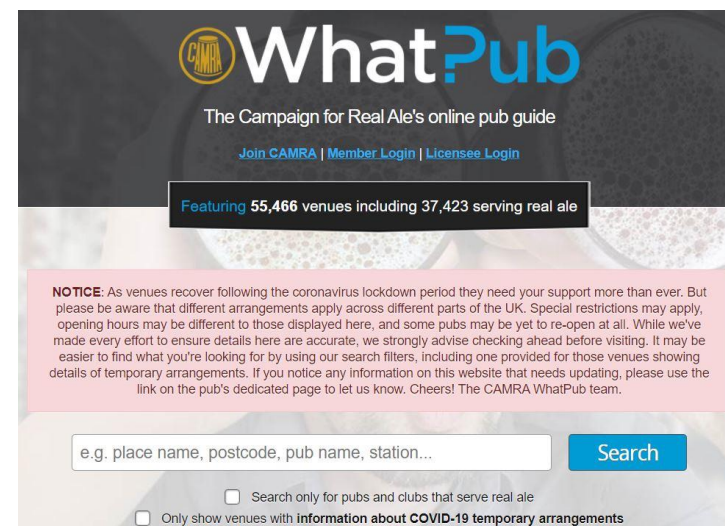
CAMRA WhatPub

The Campaign for Real Ale's online pub guide

Join CAMRA | Member Login | Licensee Login

Featuring 55,466 venues including 37,423 serving real ale

NOTICE: As venues recover following the coronavirus lockdown period they need your support more than ever. But please be aware that different arrangements apply across different parts of the UK. Special restrictions may apply, opening hours may be different to those displayed here, and some pubs may be yet to re-open at all. While we've made every effort to ensure details here are accurate, we strongly advise checking ahead before visiting. It may be easier to find what you're looking for by using our search filters, including one provided for those venues showing details of temporary arrangements. If you notice any information on this website that needs updating, please use the link on the pub's dedicated page to let us know. Cheers! The CAMRA WhatPub team.

e.g. place name, postcode, pub name, station...

Search

Search only for pubs and clubs that serve real ale

Only show venues with information about COVID-19 temporary arrangements